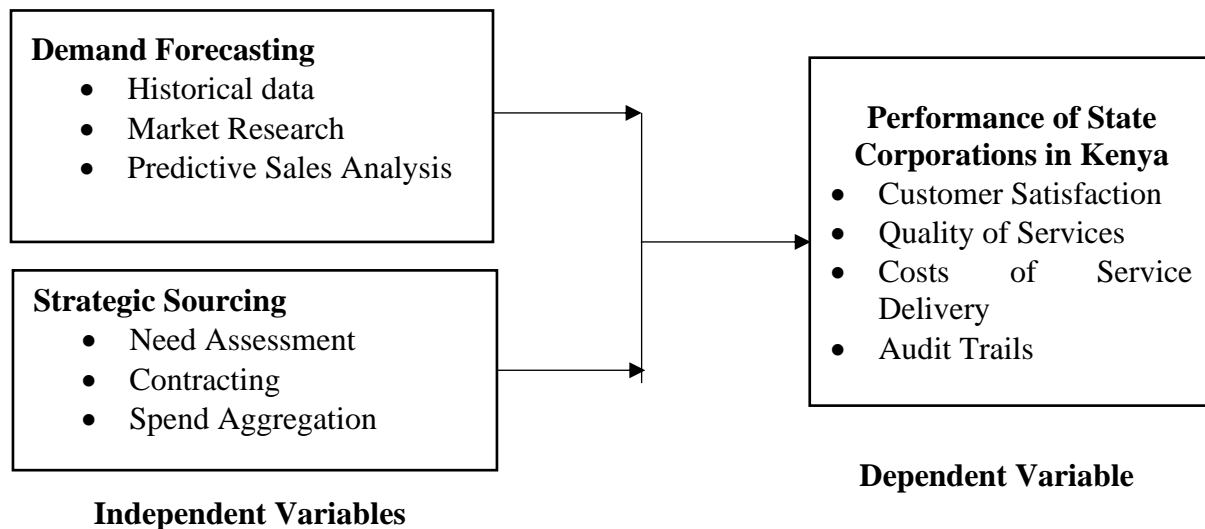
**Demand Forecasting**
- Historical data
- Market Research
- Predictive Sales Analysis

**Strategic Sourcing**
- Need Assessment
- Contracting
- Spend Aggregation

**Independent Variables**

**Performance of State Corporations in Kenya**
- Customer Satisfaction
- Quality of Services
- Costs of Service Delivery
- Audit Trails

**Dependent Variable**